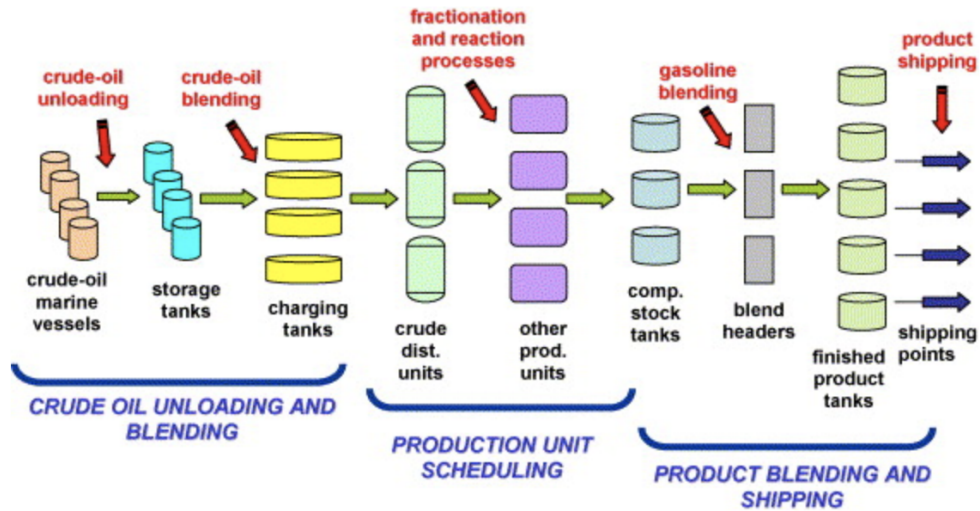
fractionation and reaction processes

crude-oil unloading

crude-oil blending

gasoline blending

product shipping

crude-oil marine vessels

storage tanks

charging tanks

crude dist. units

other prod. units

comp. stock tanks

blend headers

finished product tanks

shipping points

CRUDE OIL UNLOADING AND BLENDING

PRODUCTION UNIT SCHEDULING

PRODUCT BLENDING AND SHIPPING